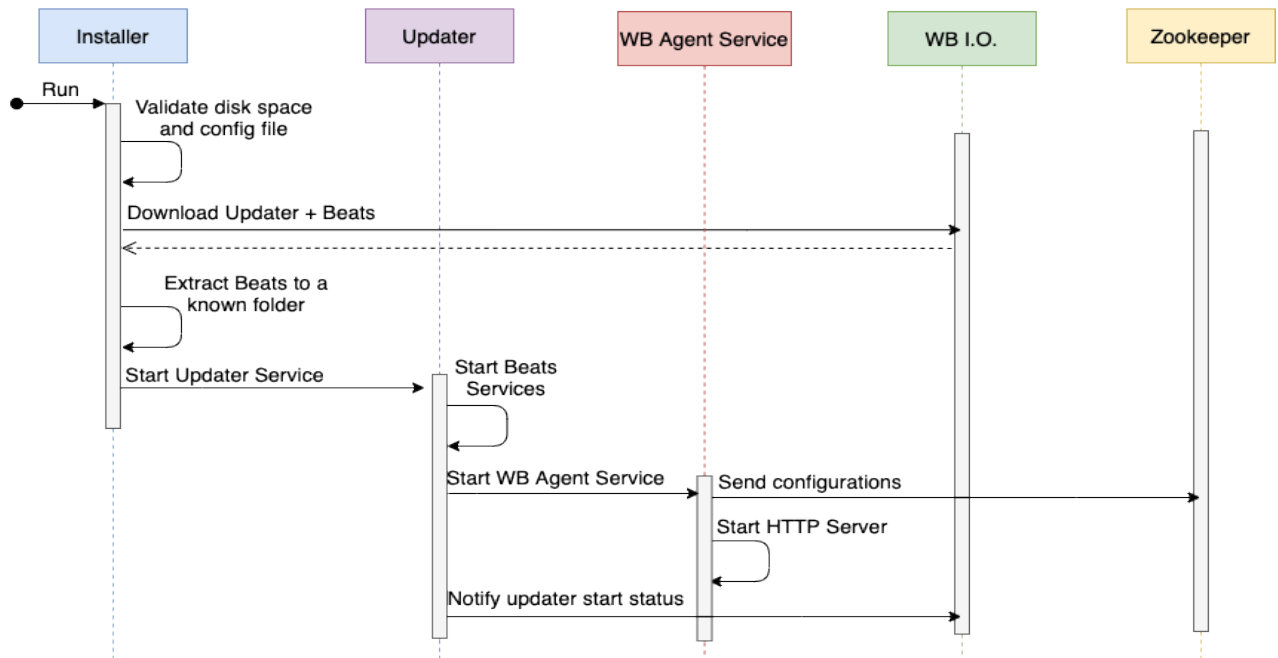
Installer

Updater

WB Agent Service

WB I.O.

Zookeeper

Run

Validate disk space and config file

Download Updater + Beats

Extract Beats to a known folder

Start Updater Service

Start Beats Services

Start WB Agent Service

Send configurations

Start HTTP Server

Notify updater start status